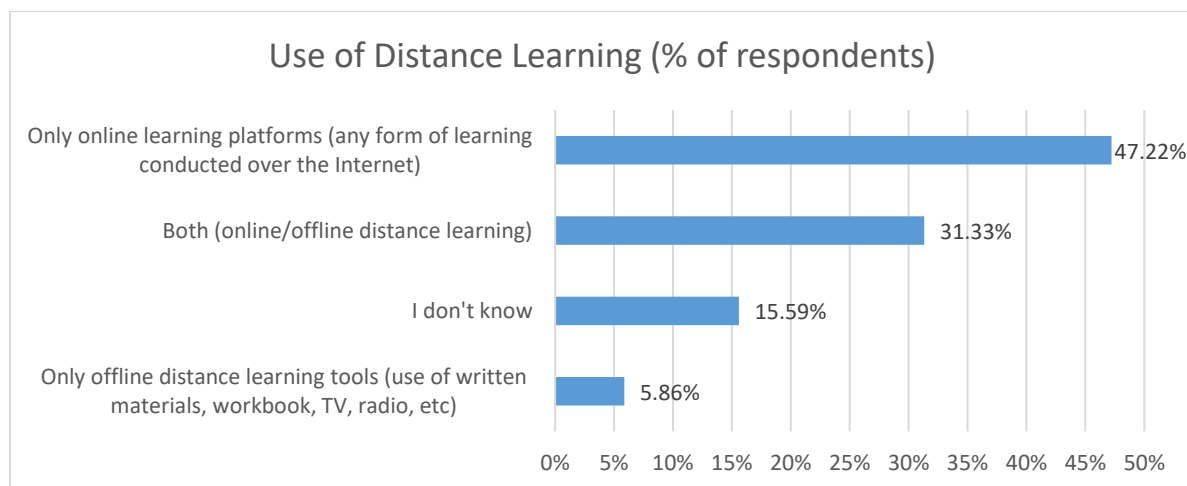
Use of Distance Learning (% of respondents)

Only online learning platforms (any form of learning conducted over the Internet)

47.22%

Both (online/offline distance learning)

31.33%

I don't know

15.59%

Only offline distance learning tools (use of written materials, workbook, TV, radio, etc)

5.86%

0% 5% 10% 15% 20% 25% 30% 35% 40% 45% 50%